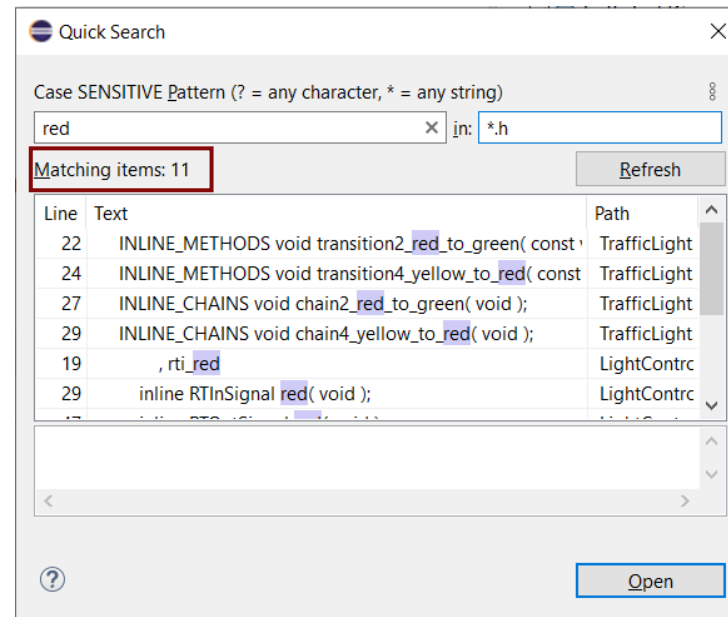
Quick Search

Case SENSITIVE Pattern (? = any character, * = any string)

red

in: *.h

Matching items: 11

Refresh

| Line | Text | Path |
|---|---|---|
| 22 | INLINE_METHODS void transition2_red_to_green( const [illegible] | TrafficLight |
| 24 | INLINE_METHODS void transition4_yellow_to_red( const | TrafficLight |
| 27 | INLINE_CHAINS void chain2_red_to_green( void ); | TrafficLight |
| 29 | INLINE_CHAINS void chain4_yellow_to_red( void ); | TrafficLight |
| 19 | , rti_red | LightContrc |
| 29 | inline RTInSignal red( void ); | LightContrc |
| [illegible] | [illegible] | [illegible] |

Open